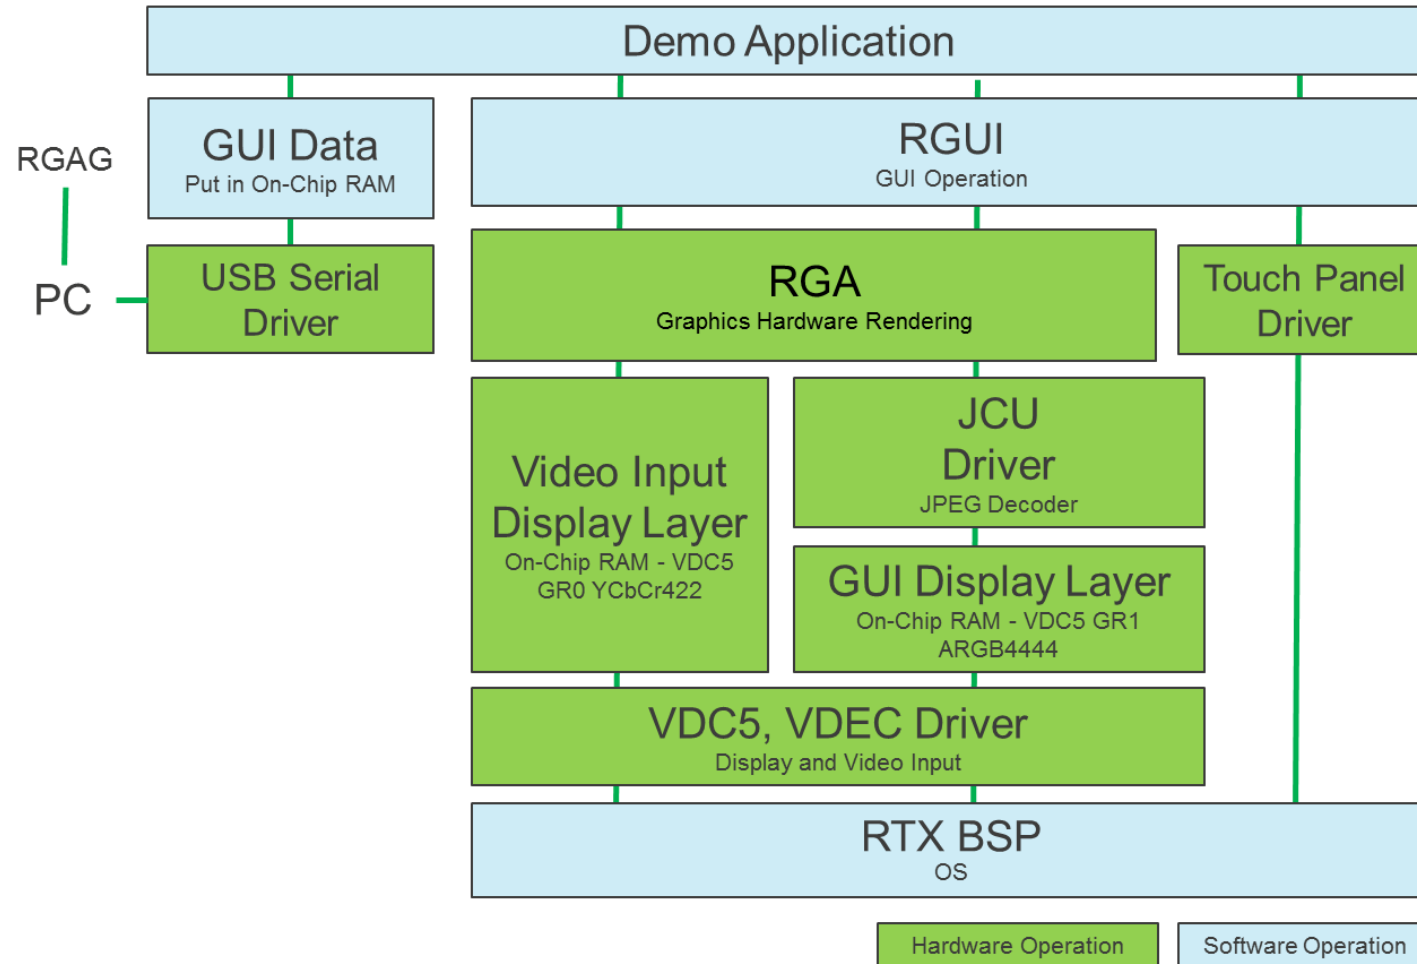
Demo Application

RGAG

PC

GUI Data
Put in On-Chip RAM

USB Serial Driver

RGUI
GUI Operation

RGA
Graphics Hardware Rendering

Touch Panel Driver

Video Input Display Layer
On-Chip RAM - VDC5 GR0 YCbCr422

JCU Driver
JPEG Decoder

GUI Display Layer
On-Chip RAM - VDC5 GR1 ARGB4444

VDC5, VDEC Driver
Display and Video Input

RTX BSP
OS

Hardware Operation

Software Operation